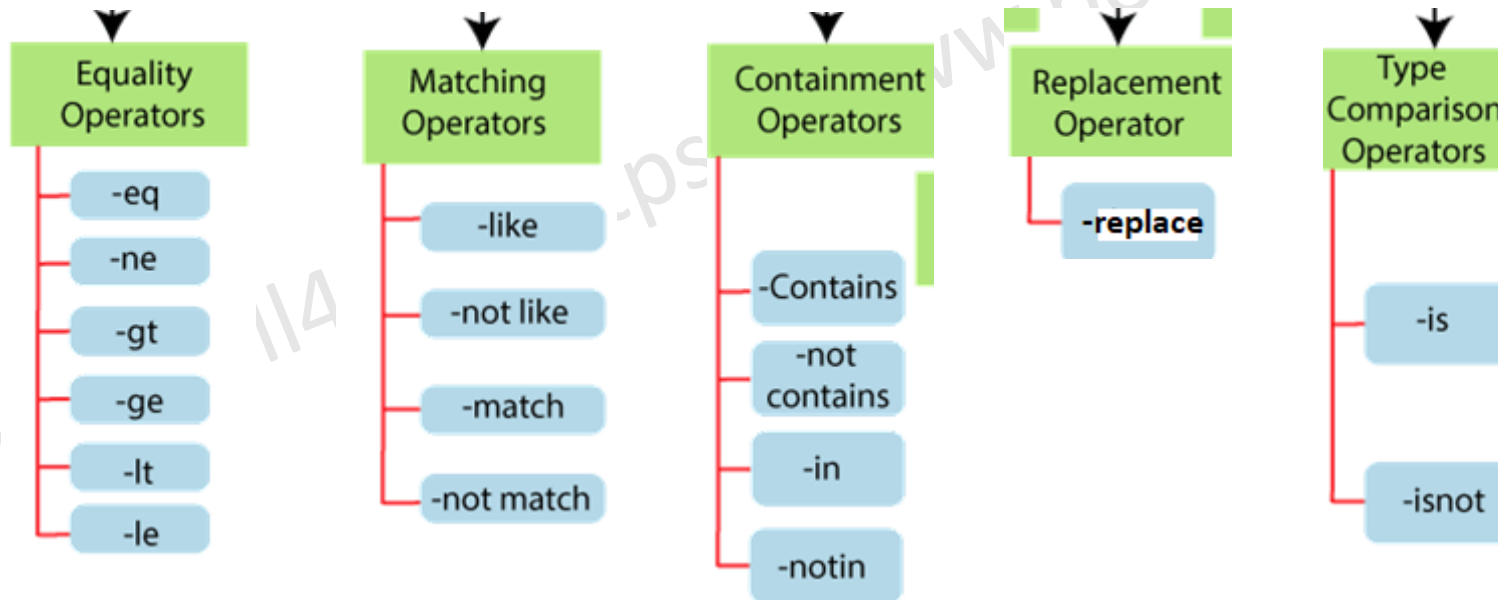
Equality Operators

-eq

-ne

-gt

-ge

-lt

-le

Matching Operators

-like

-not like

-match

-not match

Containment Operators

-Contains

-not contains

-in

-notin

Replacement Operator

-replace

Type Comparison Operators

-is

-isnot